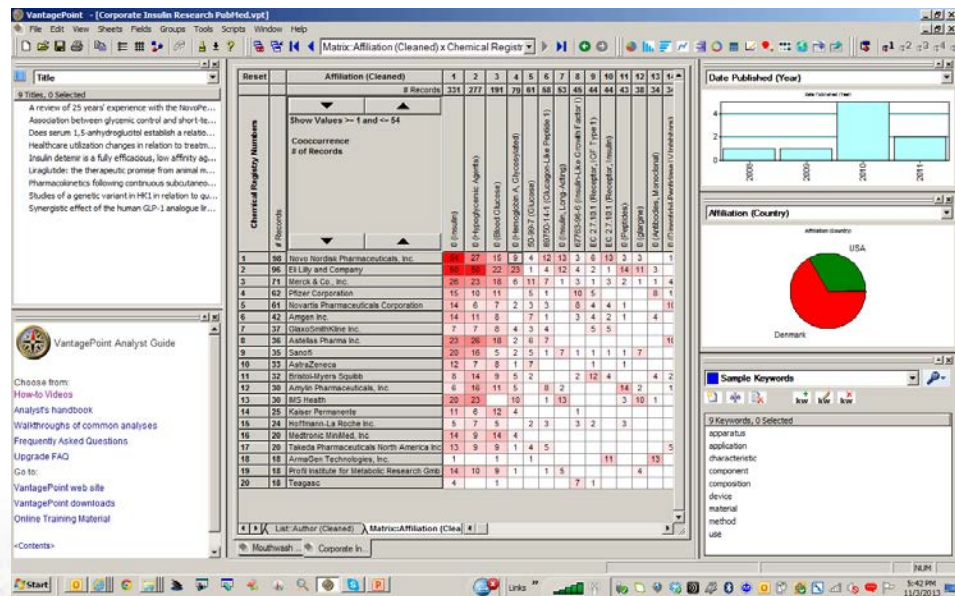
VantagePoint - [Corporate Insulin Research PubMed.vpt]
File Edit View Sheets Fields Groups Tools Scripts Window Help
Matrix: Affiliation (Cleaned) x Chemical Registr

Title
9 Titles, 0 Selected
A review of 25 years' experience with the NovoPe...
Association between glycemic control and short-te...
Does serum 1,5-anhydroglucitol establish a relatio...
Healthcare utilization changes in relation to treatm...
Insulin detemir is a fully efficacious, low affinity ag...
Liraglutide: the therapeutic promise from animal m...
Pharmacokinetics following continuous subcutaneo...
Studies of a genetic variant in HK1 in relation to qu...
Synergistic effect of the human GLP-1 analogue lir...

VantagePoint Analyst Guide
Choose from:
How-to Videos
Analyst's handbook
Walkthroughs of common analyses
Frequently Asked Questions
Upgrade FAQ
Go to:
VantagePoint web site
VantagePoint downloads
Online Training Material
<Contents>

Reset
Affiliation (Cleaned)
# Records
Show Values >= 1 and <= 54
Cooccurrence
# of Records
Chemical Registry Numbers
# Records

| | 1 | 2 | 3 | 4 | 5 | 6 | 7 | 8 | 9 | 10 | 11 | 12 | 13 | 14 |
|---|---|---|---|---|---|---|---|---|---|---|---|---|---|---|
| # Records | 331 | 277 | 191 | 79 | 61 | 58 | 53 | 46 | 44 | 44 | 43 | 38 | 34 | 34 |
| | 0 (Insulin) | 0 (Hypoglycemic Agents) | 0 (Blood Glucose) | 0 (Hemoglobin A, Glycosylated) | 50-99-7 (Glucose) | 89750-14-1 (Glucagon-Like Peptide 1) | 0 (Insulin, Long-Acting) | 67763-96-6 (Insulin-Like Growth Factor I) | EC 2.7.10.1 (Receptor, IGF Type 1) | EC 2.7.10.1 (Receptor, Insulin) | 0 (Peptides) | 0 (glargine) | 0 (Antibodies, Monoclonal) | 0 (Thiazolidinediones) |

| | # | Affiliation | 1 | 2 | 3 | 4 | 5 | 6 | 7 | 8 | 9 | 10 | 11 | 12 | 13 | 14 |
|---|---|---|---|---|---|---|---|---|---|---|---|---|---|---|---|---|
| 1 | 98 | Novo Nordisk Pharmaceuticals, Inc. | 54 | 27 | 15 | 9 | 4 | 12 | 13 | 3 | 6 | 13 | 3 | 3 | | 1 |
| 2 | 96 | Eli Lilly and Company | 50 | 50 | 22 | 23 | 1 | 4 | 12 | 4 | 2 | 1 | 14 | 11 | 3 | |
| 3 | 71 | Merck & Co., Inc. | 26 | 23 | 16 | 6 | 11 | 7 | 1 | 3 | 1 | 3 | 2 | 1 | 1 | 4 |
| 4 | 62 | Pfizer Corporation | 15 | 10 | 11 | | 5 | 1 | | 10 | 5 | | | | 8 | 1 |
| 5 | 61 | Novartis Pharmaceuticals Corporation | 14 | 6 | 7 | 2 | 5 | 3 | | 8 | 4 | 4 | 1 | | | 10 |
| 6 | 42 | Amgen Inc. | 14 | 11 | 8 | | 7 | 1 | | 3 | 4 | 2 | 1 | | 4 | |
| 7 | 37 | GlaxoSmithKline Inc. | 7 | 7 | 8 | 4 | 3 | 4 | | | 5 | 5 | | | | |
| 8 | 36 | Astellas Pharma Inc. | 23 | 26 | 18 | 2 | 6 | 7 | | | | | | | | 10 |
| 9 | 35 | Sanofi | 20 | 16 | 5 | 2 | 5 | 1 | 7 | 1 | 1 | 1 | 1 | 7 | | |
| 10 | 33 | AstraZeneca | 12 | 7 | 8 | 1 | 7 | | | | | 1 | | 1 | | |
| 11 | 32 | Bristol-Myers Squibb | 8 | 14 | 9 | 5 | 2 | | | 2 | 12 | 4 | | | 4 | 2 |
| 12 | 30 | Amylin Pharmaceuticals, Inc. | 6 | 16 | 11 | 5 | | 8 | 2 | | | | 14 | 2 | | 1 |
| 13 | 30 | IMS Health | 20 | 23 | | 10 | | 1 | 13 | | | | 3 | 10 | 1 | |
| 14 | 25 | Kaiser Permanente | 11 | 6 | 12 | 4 | | | | 1 | | | | | | |
| 15 | 24 | Hoffmann-La Roche Inc. | 14 | 9 | 11 | | 2 | 3 | | 3 | 2 | | 3 | | | |
| 16 | 20 | Medtronic MiniMed, Inc. | 14 | 9 | 14 | 4 | | | | | | | | | | |
| 17 | 19 | Takeda Pharmaceuticals North America Inc | 13 | 9 | 9 | 1 | 4 | 5 | | | | | | | | 5 |
| 18 | 18 | ArmaGen Technologies, Inc. | 1 | | 1 | | 1 | | | | | 11 | | | 13 | |
| 19 | 18 | Profil Institute for Metabolic Research Gmb | 14 | 10 | 9 | 1 | | 1 | 5 | | | | | 4 | | |
| 20 | 18 | Teagasc | 4 | | 1 | | | | | 7 | 1 | | | | | |

List: Author (Cleaned) | Matrix: Affiliation (Clea
Mouthwash ... | Corporate In...

Date Published (Year)
Date Published (Year)
2008 2009 2010 2011
4 2 0

Affiliation (Country)
Affiliation (Country)
USA
Denmark

Sample Keywords
9 Keywords, 0 Selected
apparatus
application
characteristic
component
composition
device
material
method
use

NUM
Start
Links
5:42 PM
11/3/2013